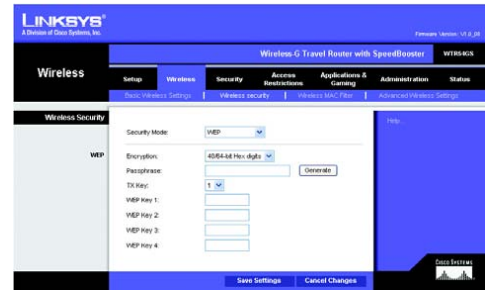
LINKSYS®
A Division of Cisco Systems, Inc.

Firmware Version: V1.0_00

Wireless-G Travel Router with SpeedBooster WTR54GS

Wireless

Setup | Wireless | Security | Access Restrictions | Applications & Gaming | Administration | Status

Basic Wireless Settings | Wireless security | Wireless MAC Filter | Advanced Wireless Settings

Wireless Security

Security Mode: WEP

WEP

Encryption: 40/64-bit Hex digits

Passphrase: Generate

TX Key: 1

WEP Key 1:

WEP Key 2:

WEP Key 3:

WEP Key 4:

Help...

Save Settings Cancel Changes

Cisco Systems